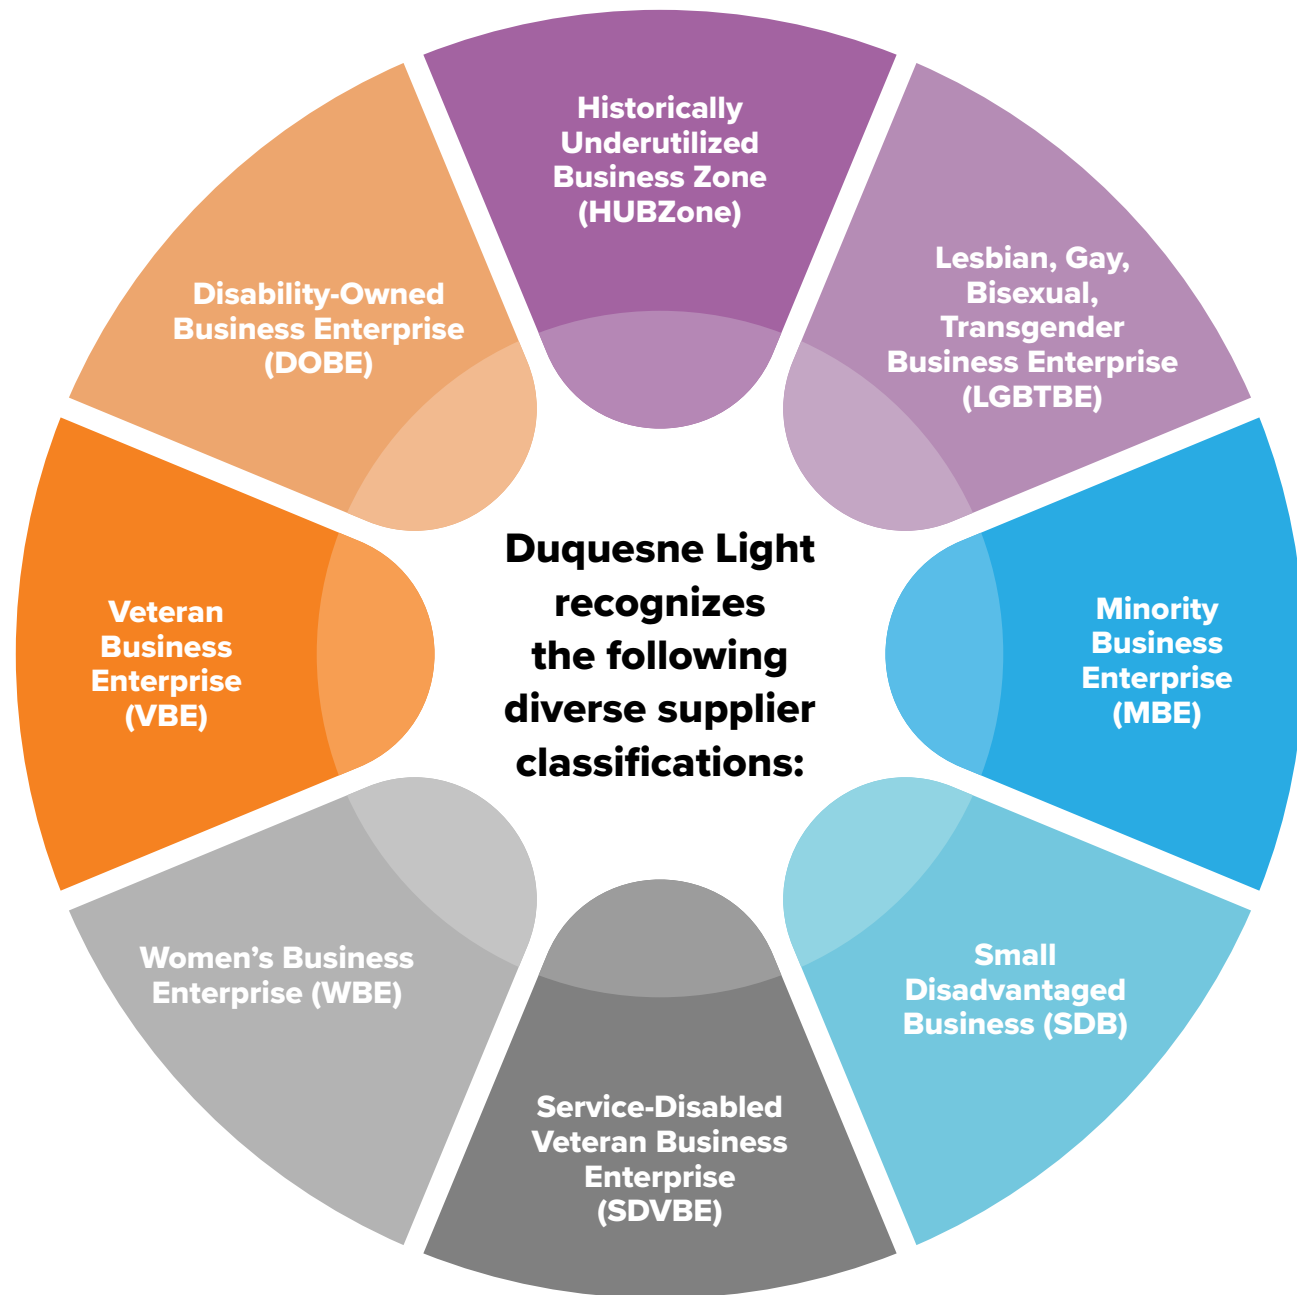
Duquesne Light recognizes the following diverse supplier classifications:

Historically Underutilized Business Zone (HUBZone)

Lesbian, Gay, Bisexual, Transgender Business Enterprise (LGBTBE)

Minority Business Enterprise (MBE)

Small Disadvantaged Business (SDB)

Service-Disabled Veteran Business Enterprise (SDVBE)

Women's Business Enterprise (WBE)

Veteran Business Enterprise (VBE)

Disability-Owned Business Enterprise (DOBE)